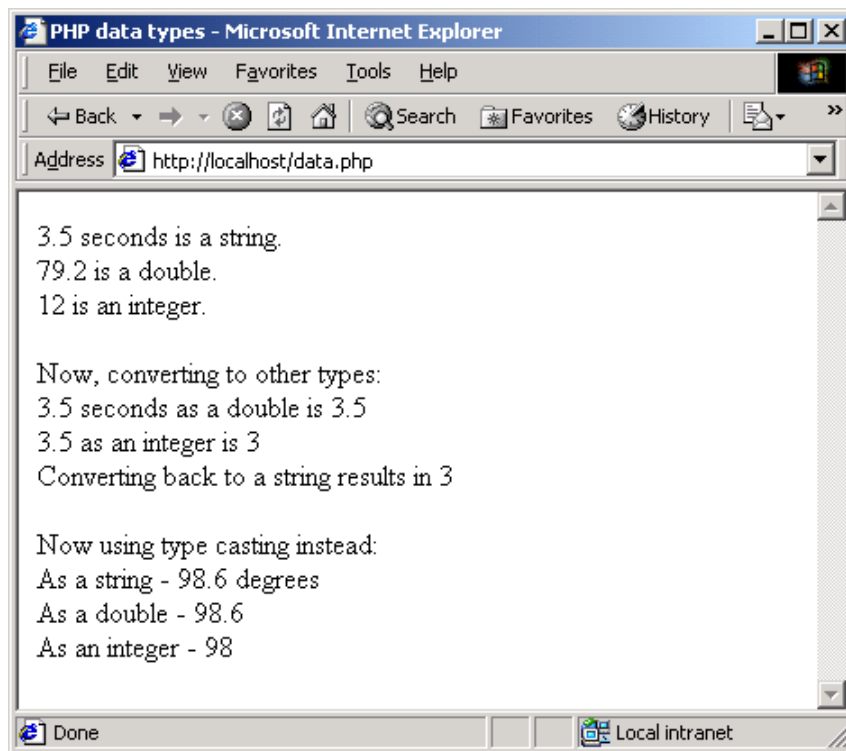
PHP data types - Microsoft Internet Explorer

File Edit View Favorites Tools Help

Back Search Favorites History

Address http://localhost/data.php

3.5 seconds is a string.
79.2 is a double.
12 is an integer.

Now, converting to other types:
3.5 seconds as a double is 3.5
3.5 as an integer is 3
Converting back to a string results in 3

Now using type casting instead:
As a string - 98.6 degrees
As a double - 98.6
As an integer - 98

Done Local intranet